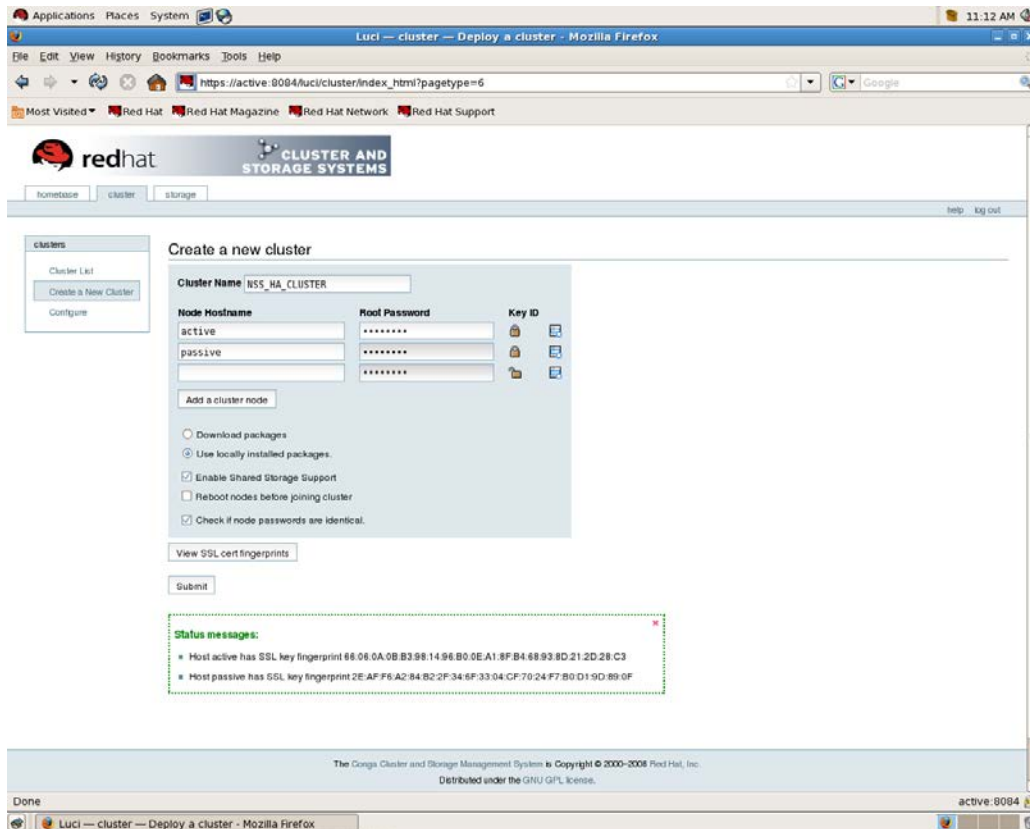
Applications Places System

11:12 AM

Luci — cluster — Deploy a cluster - Mozilla Firefox

File Edit View History Bookmarks Tools Help

https://active:8084/luci/cluster/index_html?pagetype=6

Google

Most Visited Red Hat Red Hat Magazine Red Hat Network Red Hat Support

redhat

CLUSTER AND STORAGE SYSTEMS

homebase cluster storage

help log out

clusters

Cluster List

Create a New Cluster

Configure

Create a new cluster

Cluster Name NSS_HA_CLUSTER

| Node Hostname | Root Password | Key ID |
|---|---|---|
| active | •••••••• | |
| passive | •••••••• | |
| | •••••••• | |

Add a cluster node

Download packages

Use locally installed packages.

Enable Shared Storage Support

Reboot nodes before joining cluster

Check if node passwords are identical.

View SSL cert fingerprints

Submit

Status messages:

Host active has SSL key fingerprint 66:06:0A:0B:B3:98:14:96:B0:0E:A1:8F:B4:68:93:8D:21:2D:28:C3

Host passive has SSL key fingerprint 2E:AF:F6:A2:84:B2:2F:34:6F:33:04:CF:70:24:F7:B0:D1:9D:89:0F

The Conga Cluster and Storage Management System is Copyright © 2000–2008 Red Hat, Inc.

Distributed under the GNU GPL license.

Done

active:8084

Luci — cluster — Deploy a cluster - Mozilla Firefox